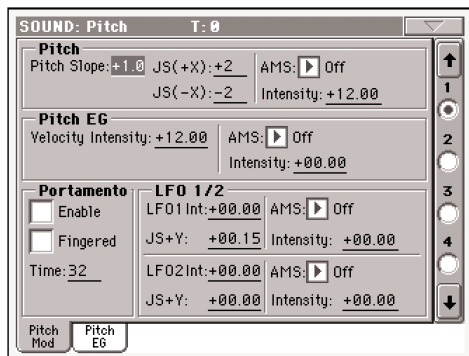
SOUND: Pitch T: 0

Pitch
Pitch Slope: +1.0 JS(+X): +2 AMS: Off
JS(-X): -2 Intensity: +12.00

Pitch EG
Velocity Intensity: +12.00 AMS: Off
Intensity: +00.00

Portamento
Enable
Fingered
Time: 32

LFO 1/2
LFO1 Int: +00.00 AMS: Off
JS+Y: +00.15 Intensity: +00.00
LFO2 Int: +00.00 AMS: Off
JS+Y: +00.00 Intensity: +00.00

1
2
3
4

Pitch Mod
Pitch EG